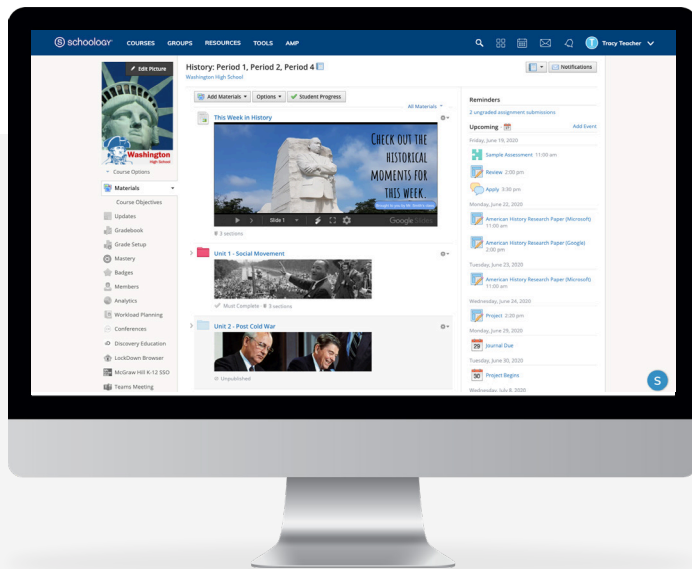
schoology COURSES GROUPS RESOURCES TOOLS AMP

T Tracy Teacher

Edit Picture

Washington High School

Course Options

Materials

Course Objectives

Updates

Gradebook

Grade Setup

Mastery

Badges

Members

Analytics

Workload Planning

Conferences

Discovery Education

LockDown Browser

McGraw Hill K-12 SSO

Teams Meeting

History: Period 1, Period 2, Period 4

Washington High School

Notifications

Add Materials Options Student Progress

All Materials

This Week in History

CHECK OUT THE HISTORICAL MOMENTS FOR THIS WEEK.

Slide 1

Google Slides

3 sections

Unit 1 - Social Movement

Must Complete · 3 sections

Unit 2 - Post Cold War

Unpublished

Reminders

2 ungraded assignment submissions

Upcoming

Add Event

Friday, June 19, 2020

Sample Assessment 11:00 am

Review 2:00 pm

Apply 3:30 pm

Monday, June 22, 2020

American History Research Paper (Microsoft) 11:00 am

American History Research Paper (Google) 2:00 pm

Tuesday, June 23, 2020

American History Research Paper (Microsoft) 11:00 am

Wednesday, June 24, 2020

Project 2:20 pm

Monday, June 29, 2020

29 Journal Due

Tuesday, June 30, 2020

30 Project Begins

Wednesday, July 8, 2020

S